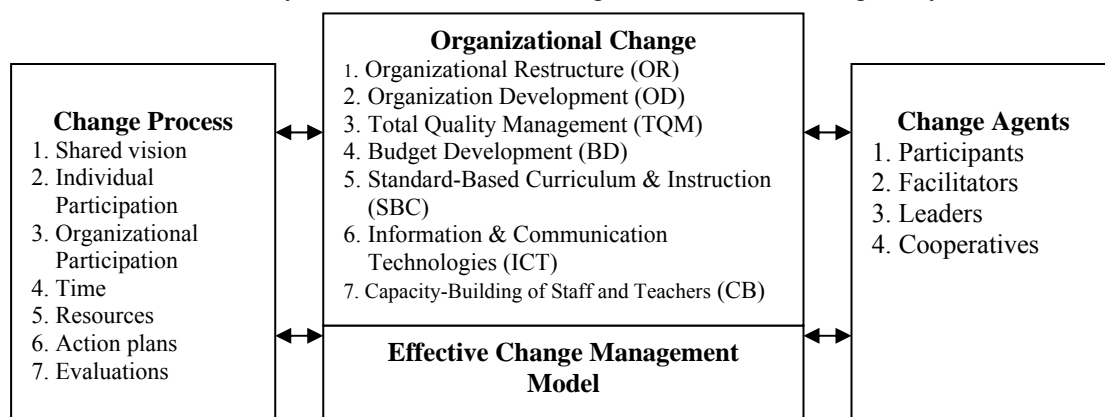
**Organizational Change**
1. Organizational Restructure (OR)
2. Organization Development (OD)
3. Total Quality Management (TQM)
4. Budget Development (BD)
5. Standard-Based Curriculum & Instruction (SBC)
6. Information & Communication Technologies (ICT)
7. Capacity-Building of Staff and Teachers (CB)

**Change Process**
1. Shared vision
2. Individual Participation
3. Organizational Participation
4. Time
5. Resources
6. Action plans
7. Evaluations

**Change Agents**
1. Participants
2. Facilitators
3. Leaders
4. Cooperatives

**Effective Change Management Model**